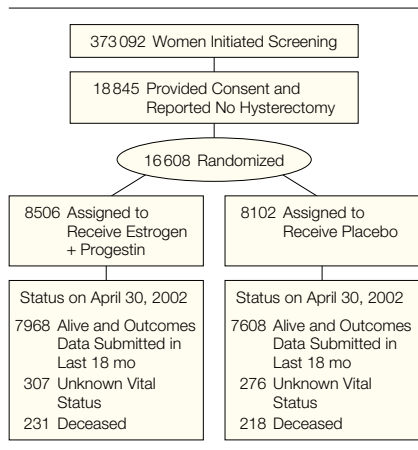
373 092 Women Initiated Screening

18 845 Provided Consent and Reported No Hysterectomy

16 608 Randomized

8506 Assigned to Receive Estrogen + Progestin

8102 Assigned to Receive Placebo

Status on April 30, 2002

7968 Alive and Outcomes Data Submitted in Last 18 mo

307 Unknown Vital Status

231 Deceased

Status on April 30, 2002

7608 Alive and Outcomes Data Submitted in Last 18 mo

276 Unknown Vital Status

218 Deceased